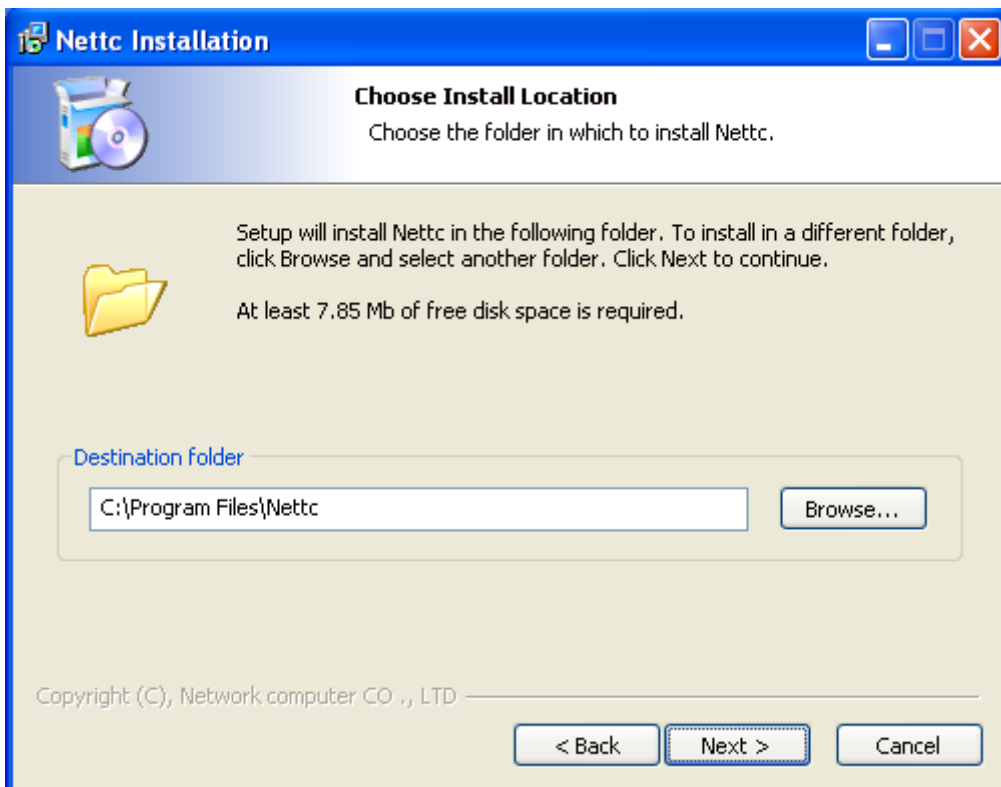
Nettc Installation

Choose Install Location
Choose the folder in which to install Nettc.

Setup will install Nettc in the following folder. To install in a different folder, click Browse and select another folder. Click Next to continue.

At least 7.85 Mb of free disk space is required.

Destination folder
C:\Program Files\Nettc
Browse...

Copyright (C), Network computer CO ., LTD

< Back
Next >
Cancel